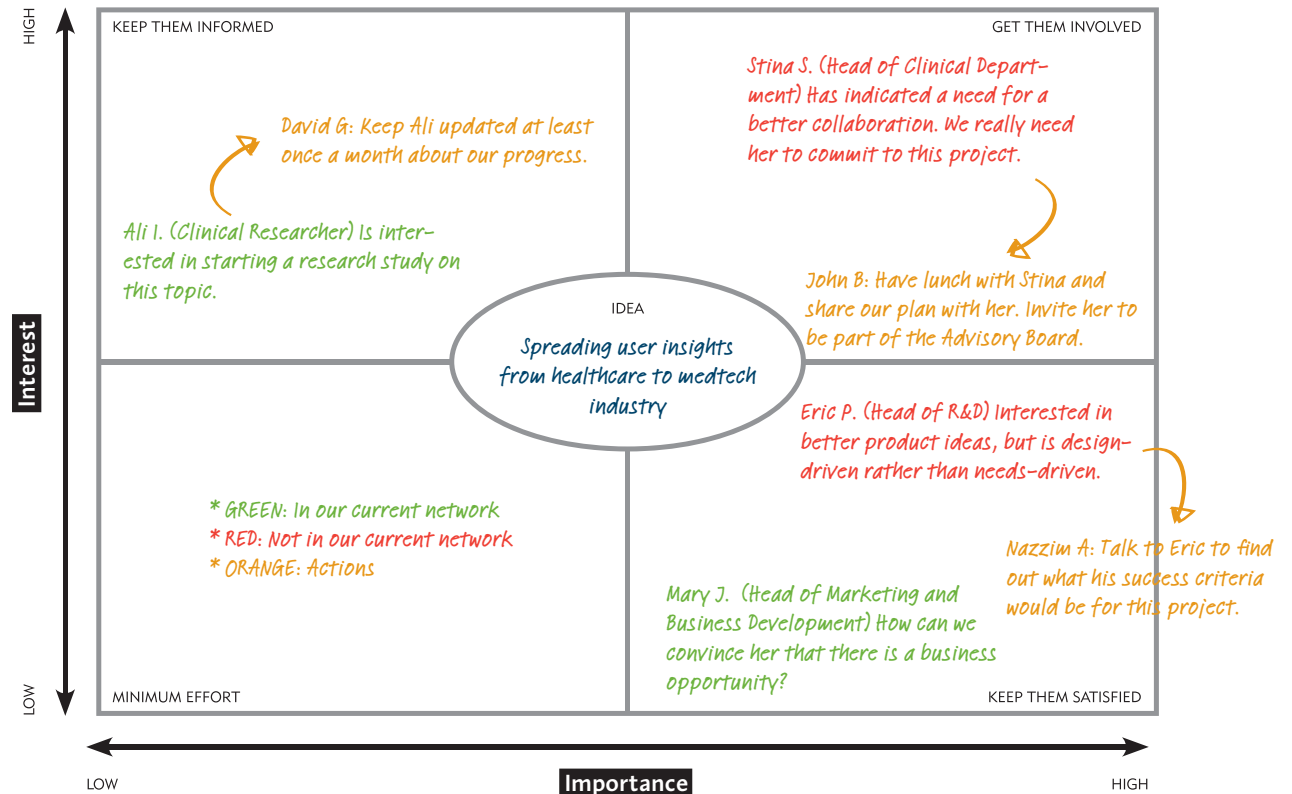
HIGH

Interest

LOW

KEEP THEM INFORMED

David G: Keep Ali updated at least once a month about our progress.

Ali I. (Clinical Researcher) Is interested in starting a research study on this topic.

GET THEM INVOLVED

Stina S. (Head of Clinical Department) Has indicated a need for a better collaboration. We really need her to commit to this project.

John B: Have lunch with Stina and share our plan with her. Invite her to be part of the Advisory Board.

IDEA

Spreading user insights from healthcare to medtech industry

Eric P. (Head of R&D) Interested in better product ideas, but is design-driven rather than needs-driven.

Nazzim A: Talk to Eric to find out what his success criteria would be for this project.

* GREEN: In our current network
* RED: Not in our current network
* ORANGE: Actions

Mary J. (Head of Marketing and Business Development) How can we convince her that there is a business opportunity?

MINIMUM EFFORT

KEEP THEM SATISFIED

LOW

Importance

HIGH